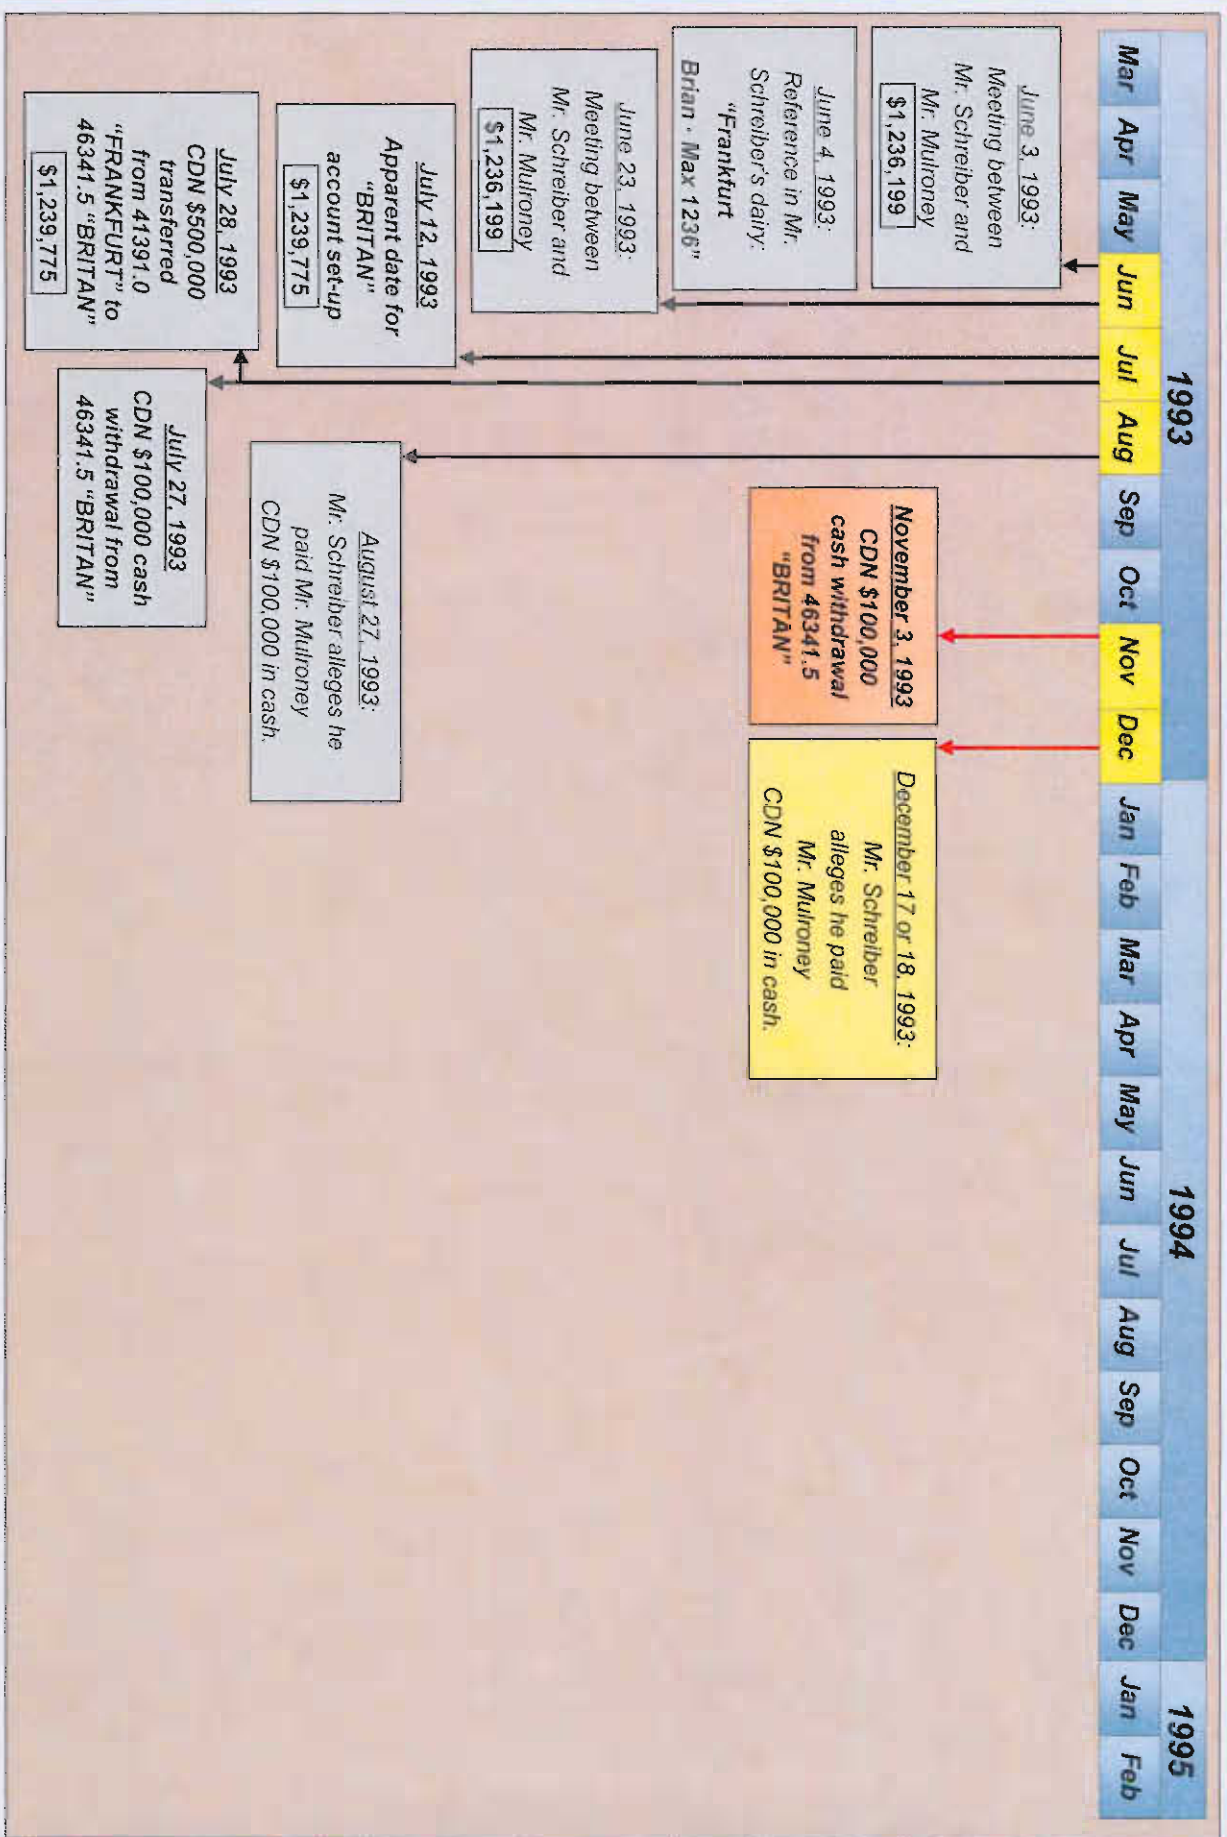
1993
Mar Apr May Jun Jul Aug Sep Oct Nov Dec

1994
Jan Feb Mar Apr May Jun Jul Aug Sep Oct Nov Dec

1995
Jan Feb

June 3, 1993:
Meeting between Mr. Schreiber and Mr. Mulroney
$1,236,199

June 4, 1993:
Reference in Mr. Schreiber's dairy:
"Frankfurt
Brian - Max 1236"

June 23, 1993:
Meeting between Mr. Schreiber and Mr. Mulroney
$1,236,199

July 12, 1993
Apparent date for "BRITAN" account set-up
$1,239,775

July 28, 1993
CDN $500,000 transferred from 41391.0 "FRANKFURT" to 46341.5 "BRITAN"
$1,239,775

July 27, 1993
CDN $100,000 cash withdrawal from 46341.5 "BRITAN"

August 27, 1993:
Mr. Schreiber alleges he paid Mr. Mulroney CDN $100,000 in cash.

November 3, 1993
CDN $100,000 cash withdrawal from 46341.5 "BRITAN"

December 17 or 18, 1993:
Mr. Schreiber alleges he paid Mr. Mulroney CDN $100,000 in cash.